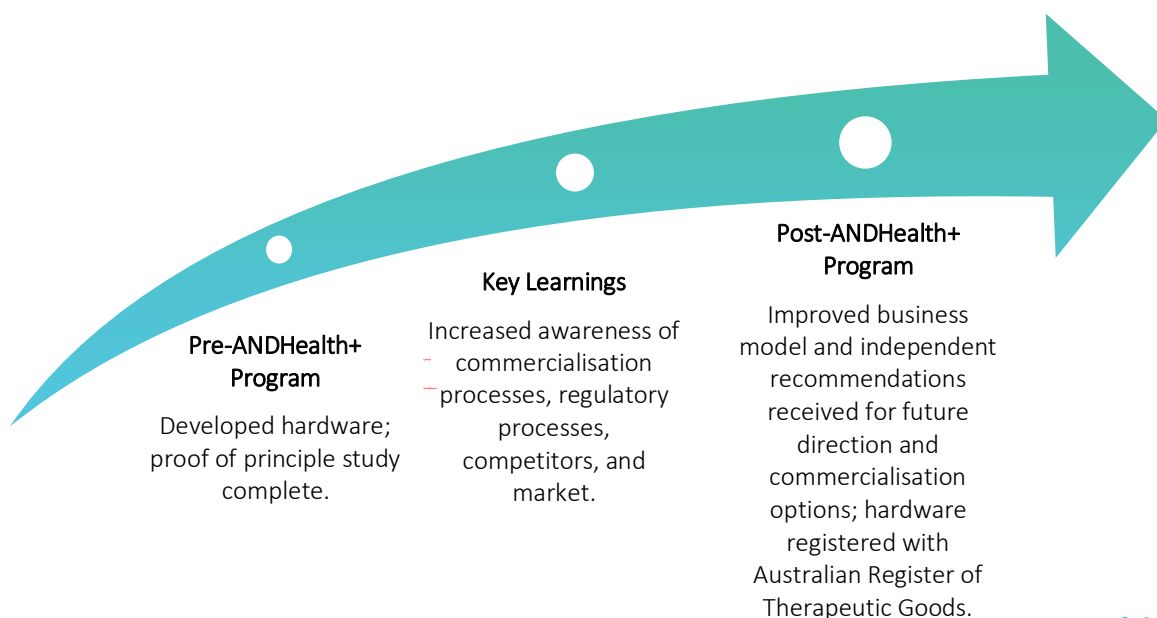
Pre-ANDHealth+ Program

Developed hardware; proof of principle study complete.

Key Learnings

Increased awareness of commercialisation processes, regulatory processes, competitors, and market.

Post-ANDHealth+ Program

Improved business model and independent recommendations received for future direction and commercialisation options; hardware registered with Australian Register of Therapeutic Goods.